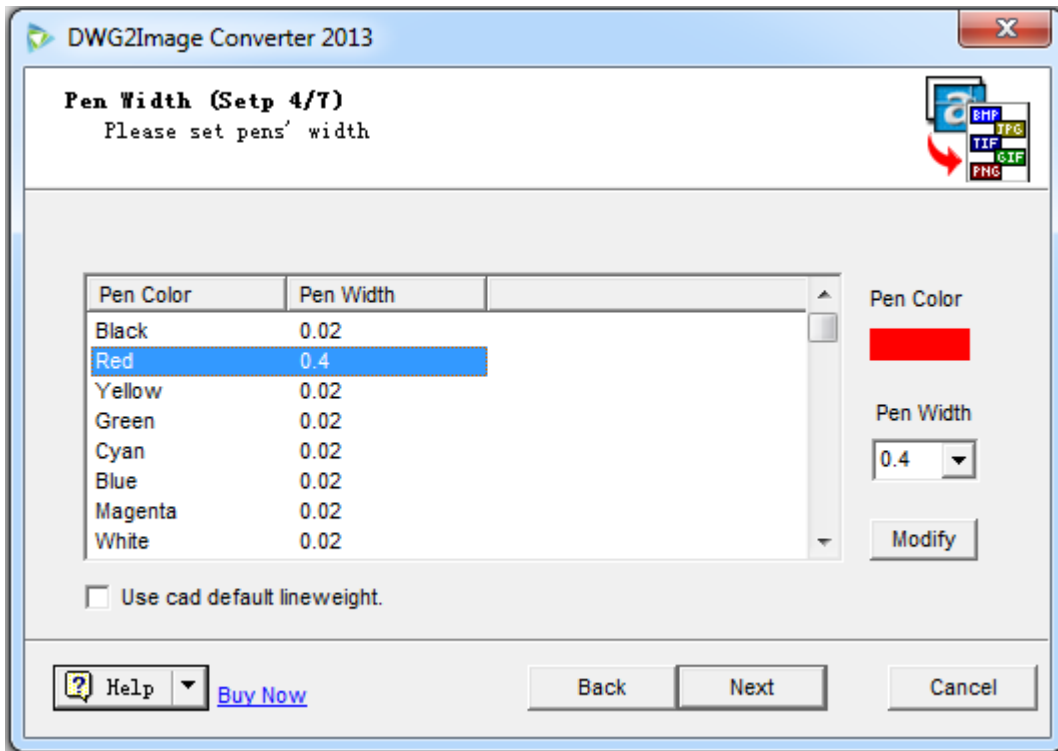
DWG2Image Converter 2013

Pen Width (Setp 4/7)
Please set pens' width

BMP
JPG
TIF
GIF
PNG

| Pen Color | Pen Width |
|---|---|
| Black | 0.02 |
| Red | 0.4 |
| Yellow | 0.02 |
| Green | 0.02 |
| Cyan | 0.02 |
| Blue | 0.02 |
| Magenta | 0.02 |
| White | 0.02 |

Pen Color

Pen Width
0.4

Modify

Use cad default lineweight.

Help Buy Now

Back Next Cancel